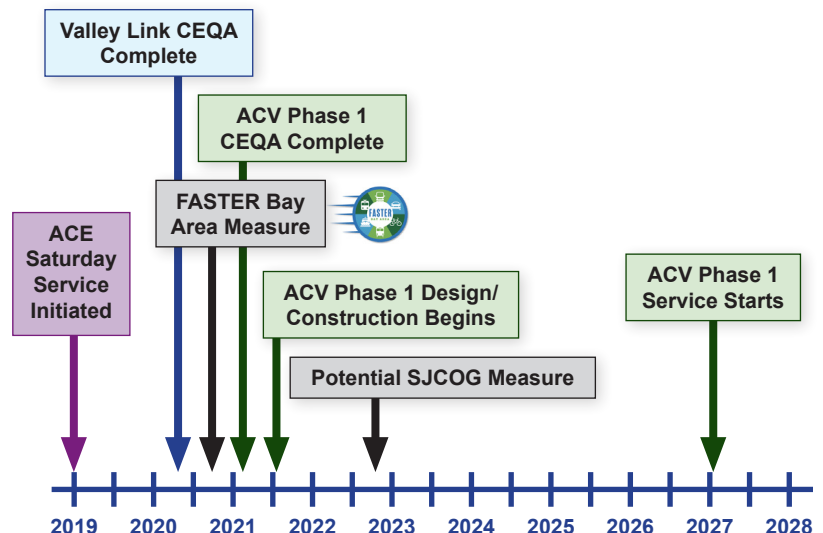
Valley Link CEQA Complete

ACV Phase 1 CEQA Complete

FASTER Bay Area Measure

FASTER

ACE Saturday Service Initiated

ACV Phase 1 Design/ Construction Begins

ACV Phase 1 Service Starts

Potential SJCOG Measure

2019 2020 2021 2022 2023 2024 2025 2026 2027 2028